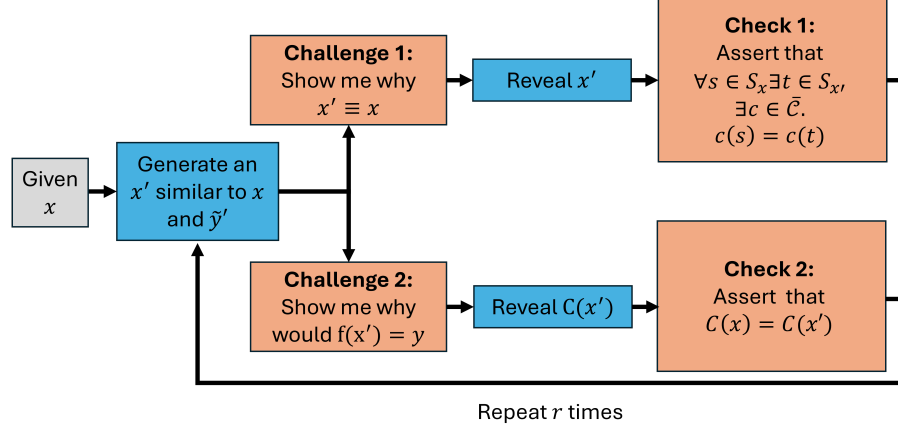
Given $x$

Generate an $x'$ similar to $x$ and $\tilde{y}'$

Challenge 1:
Show me why $x' \equiv x$

Reveal $x'$

Check 1:
Assert that $\forall s \in S_x \exists t \in S_{x'}$, $\exists c \in \bar{\mathcal{C}}$. $c(s) = c(t)$

Challenge 2:
Show me why would $\mathrm{f}(\mathrm{x}') = y$

Reveal $\mathrm{C}(x')$

Check 2:
Assert that $C(x) = C(x')$

Repeat $r$ times